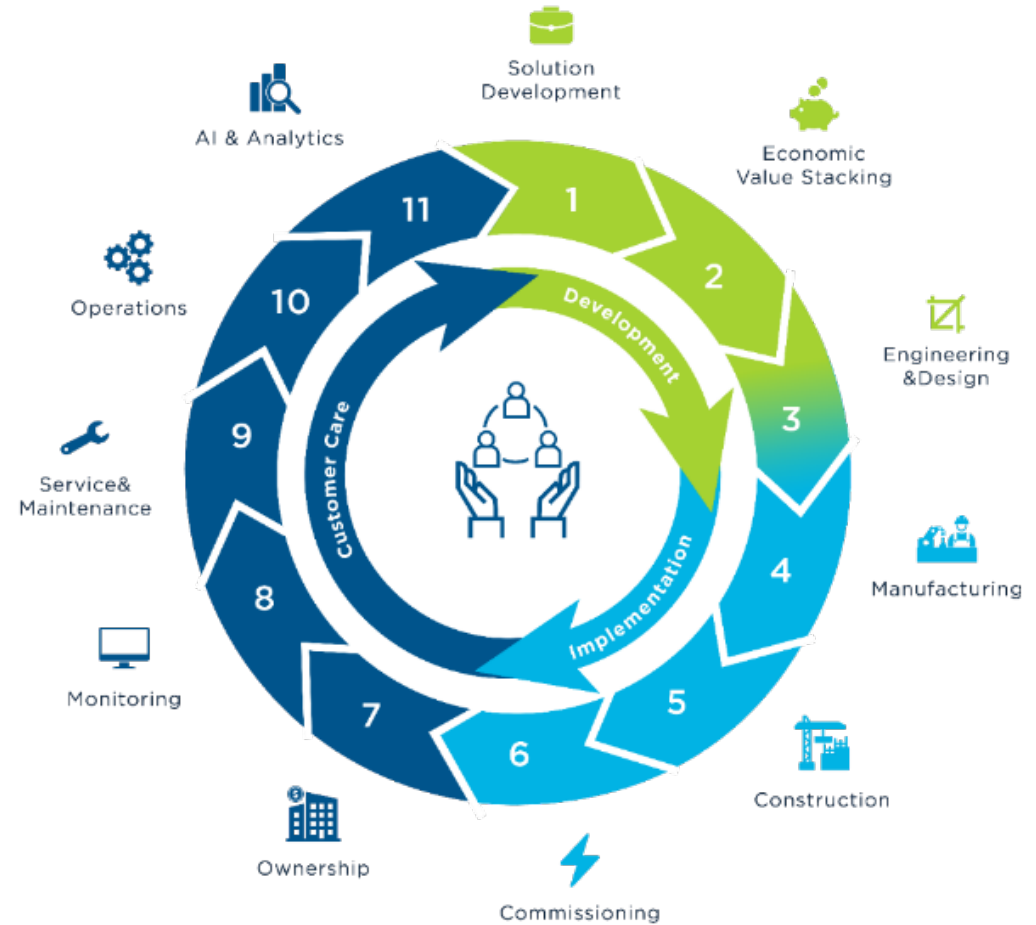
Solution Development

Economic Value Stacking

Engineering &Design

Manufacturing

Construction

Commissioning

Ownership

Monitoring

Service& Maintenance

Operations

AI & Analytics

1
2
3
4
5
6
7
8
9
10
11

Development

Implementation

Customer Care